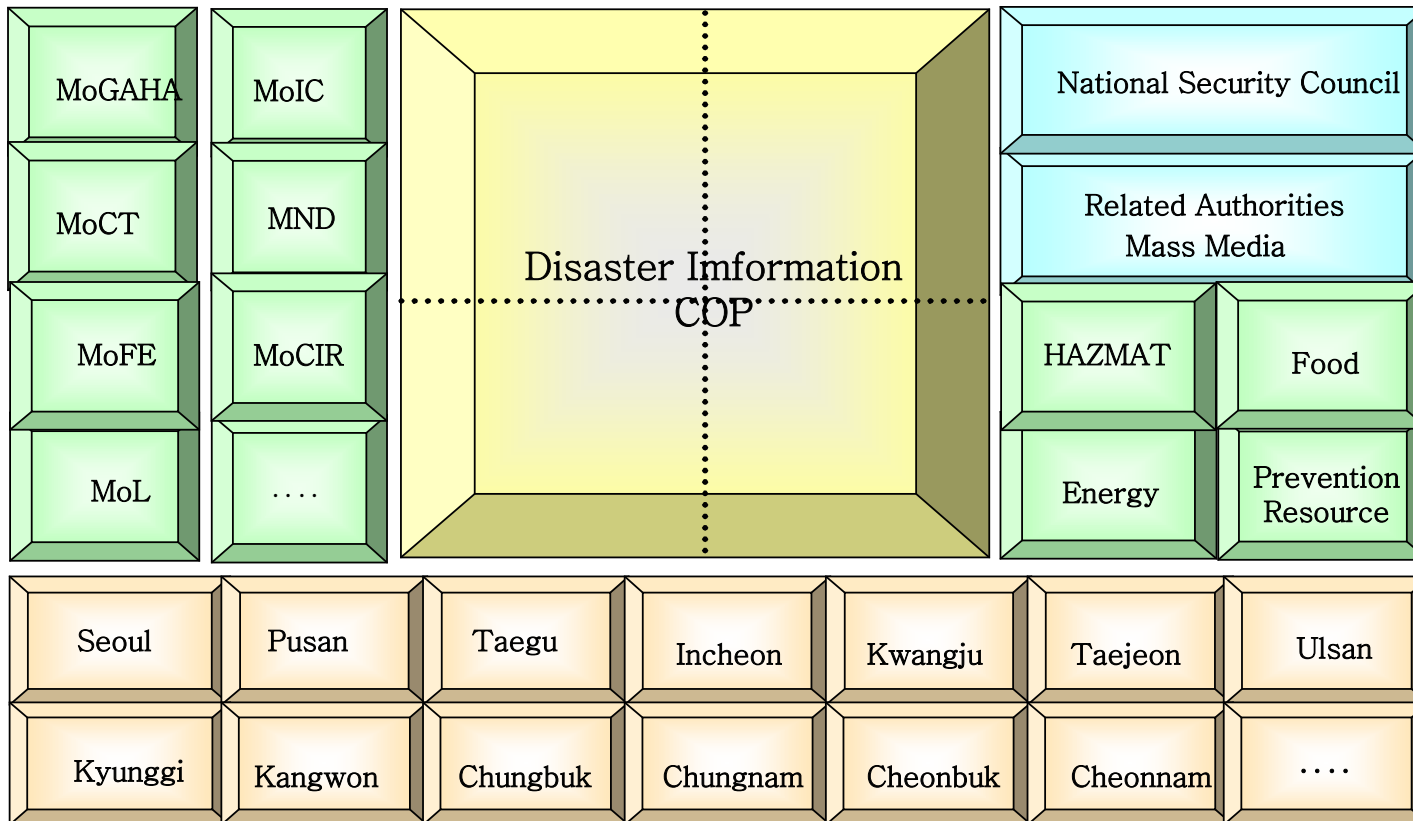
MoGAHA

MoIC

MoCT

MND

MoFE

MoCIR

MoL

....

Disaster Imformation COP

National Security Council

Related Authorities Mass Media

HAZMAT

Food

Energy

Prevention Resource

Seoul

Pusan

Taegu

Incheon

Kwangju

Taejeon

Ulsan

Kyunggi

Kangwon

Chungbuk

Chungnam

Cheonbuk

Cheonnam

....